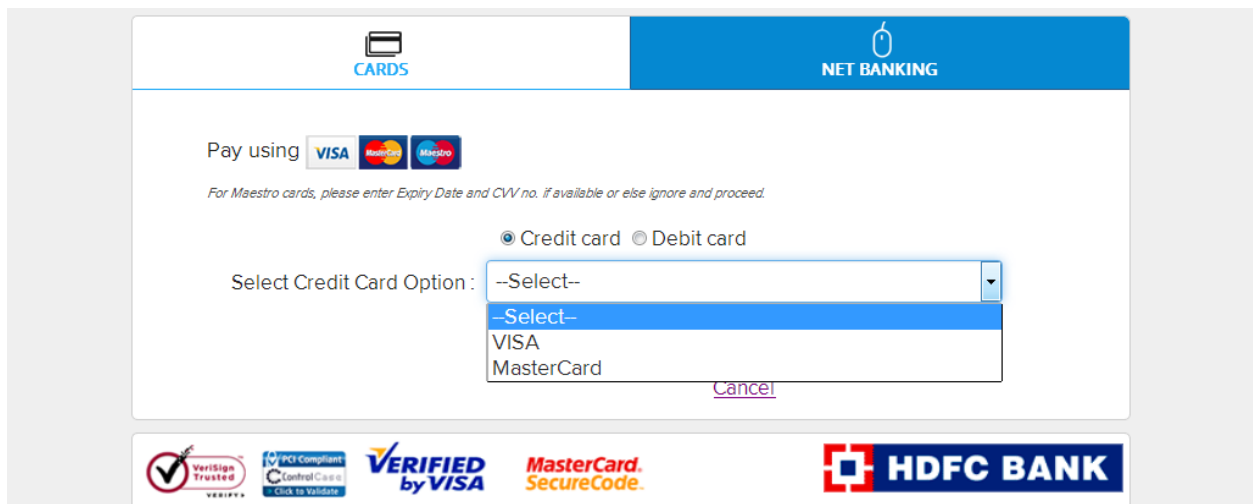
CARDS

NET BANKING

Pay using VISA MasterCard Maestro

For Maestro cards, please enter Expiry Date and CVV no. if available or else ignore and proceed.

Credit card Debit card

Select Credit Card Option : --Select--

--Select--
VISA
MasterCard

Cancel

VeriSign Trusted VERIFY

PCI Compliant ControlCase Click to Validate

VERIFIED by VISA

MasterCard. SecureCode.

HDFC BANK